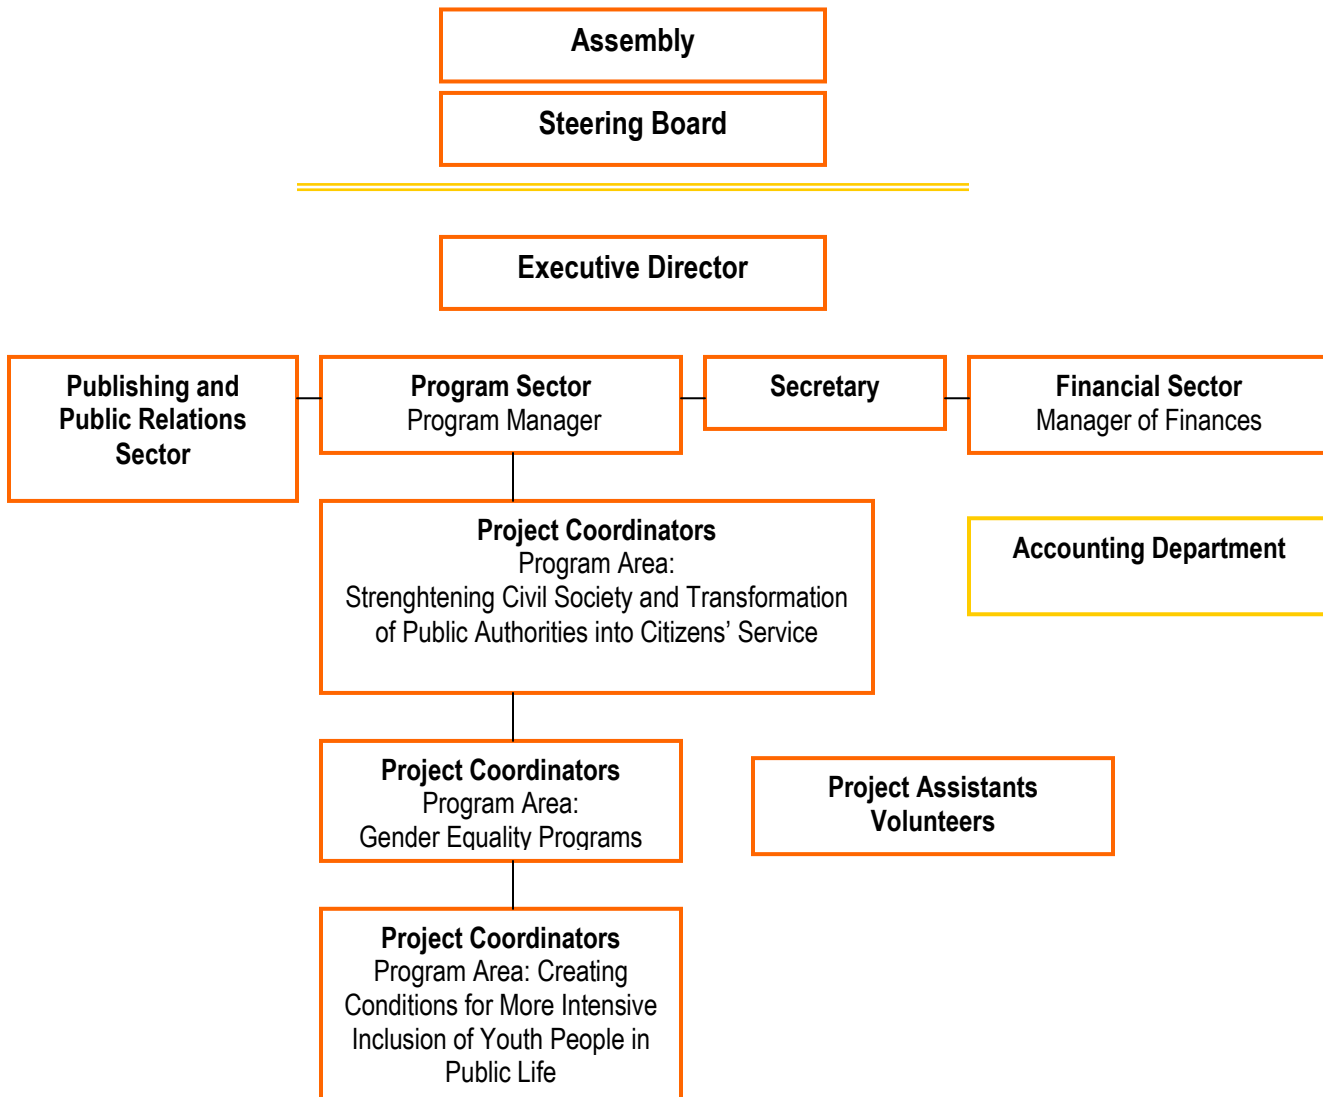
Assembly

Steering Board

Executive Director

Publishing and Public Relations Sector

Program Sector
Program Manager

Secretary

Financial Sector
Manager of Finances

Project Coordinators
Program Area:
Strenghtening Civil Society and Transformation of Public Authorities into Citizens' Service

Accounting Department

Project Coordinators
Program Area:
Gender Equality Programs

Project Assistants
Volunteers

Project Coordinators
Program Area: Creating Conditions for More Intensive Inclusion of Youth People in Public Life